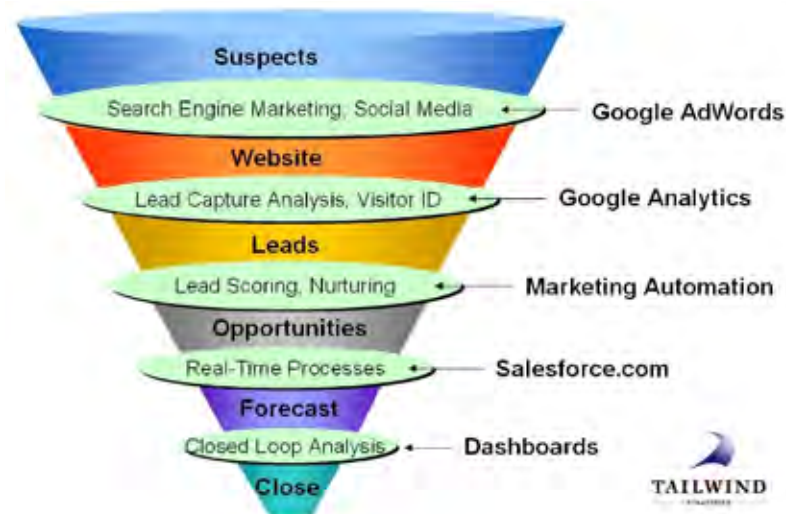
Suspects

Search Engine Marketing, Social Media

Google AdWords

Website

Lead Capture Analysis, Visitor ID

Google Analytics

Leads

Lead Scoring, Nurturing

Marketing Automation

Opportunities

Real-Time Processes

Salesforce.com

Forecast

Closed Loop Analysis

Dashboards

Close

TAILWIND

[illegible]